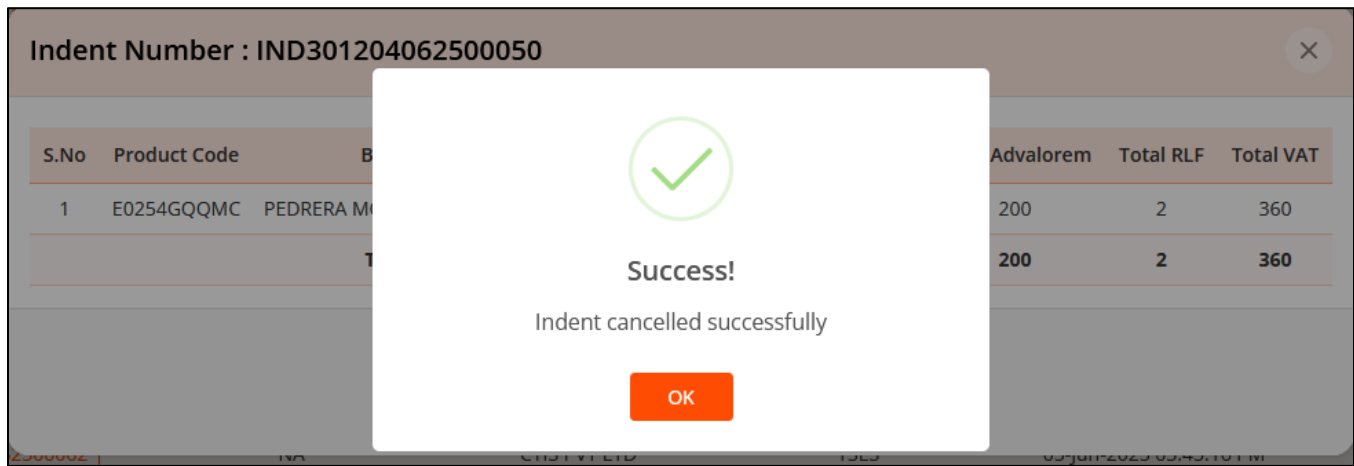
Indent Number : IND301204062500050

×

| S.No | Product Code | B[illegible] | Advalorem | Total RLF | Total VAT |
|---|---|---|---|---|---|
| 1 | E0254GQQMC | PEDRERA M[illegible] | 200 | 2 | 360 |
| | | T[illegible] | 200 | 2 | 360 |

Success!

Indent cancelled successfully

OK

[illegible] NA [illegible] PVT LTD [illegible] 05-Jun-2025 05:45:16 PM